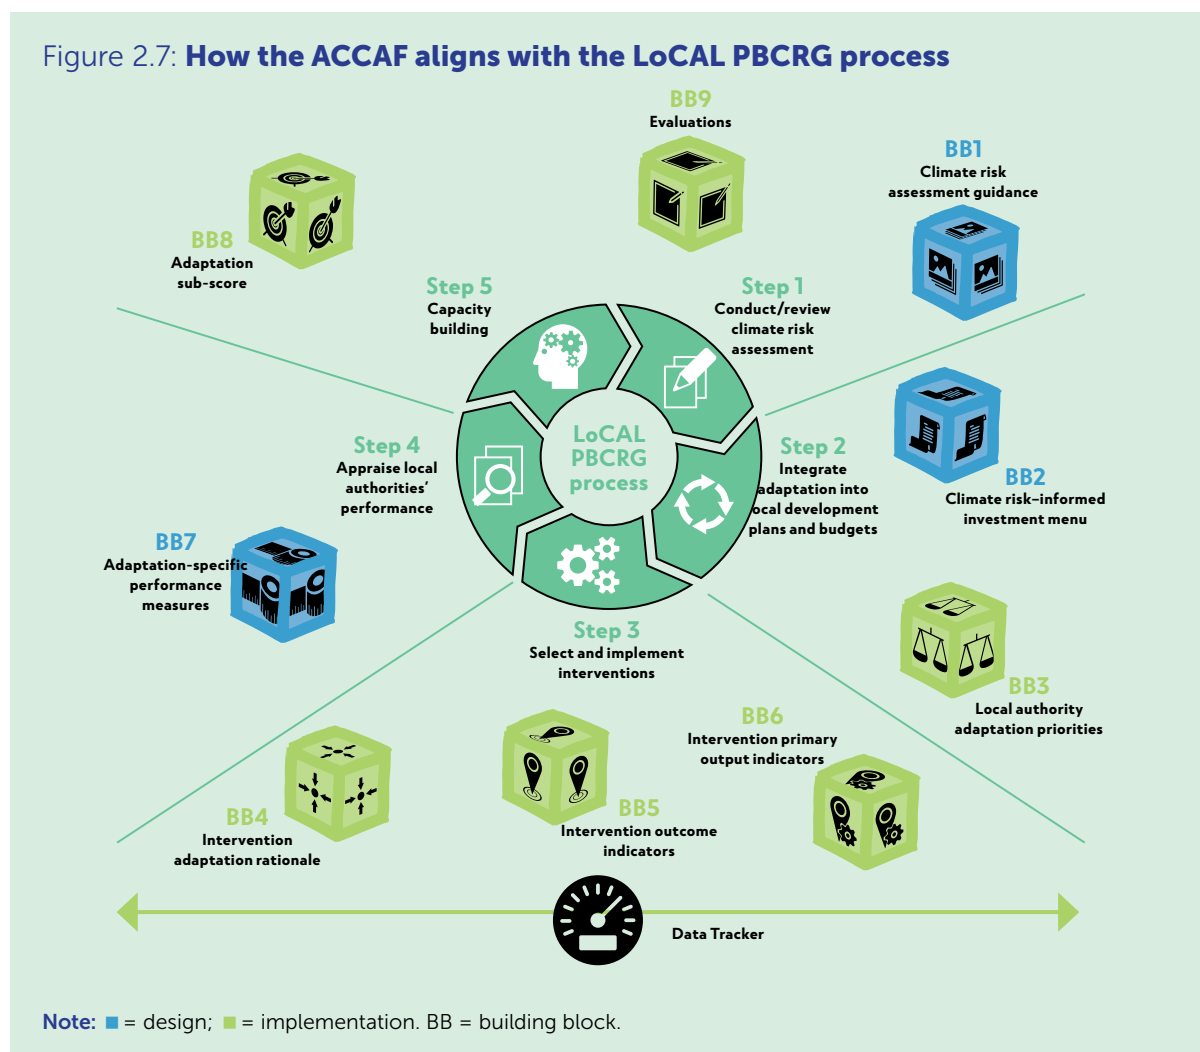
Figure 2.7: **How the ACCAF aligns with the LoCAL PBCRG process**

BB9
Evaluations

BB1
Climate risk assessment guidance

BB8
Adaptation sub-score

Step 5
Capacity building

Step 1
Conduct/review climate risk assessment

LoCAL PBCRG process

BB2
Climate risk–informed investment menu

Step 4
Appraise local authorities' performance

Step 2
Integrate adaptation into local development plans and budgets

BB7
Adaptation-specific performance measures

Step 3
Select and implement interventions

BB3
Local authority adaptation priorities

BB6
Intervention primary output indicators

BB4
Intervention adaptation rationale

BB5
Intervention outcome indicators

Data Tracker

**Note:** ■ = design; ■ = implementation. BB = building block.